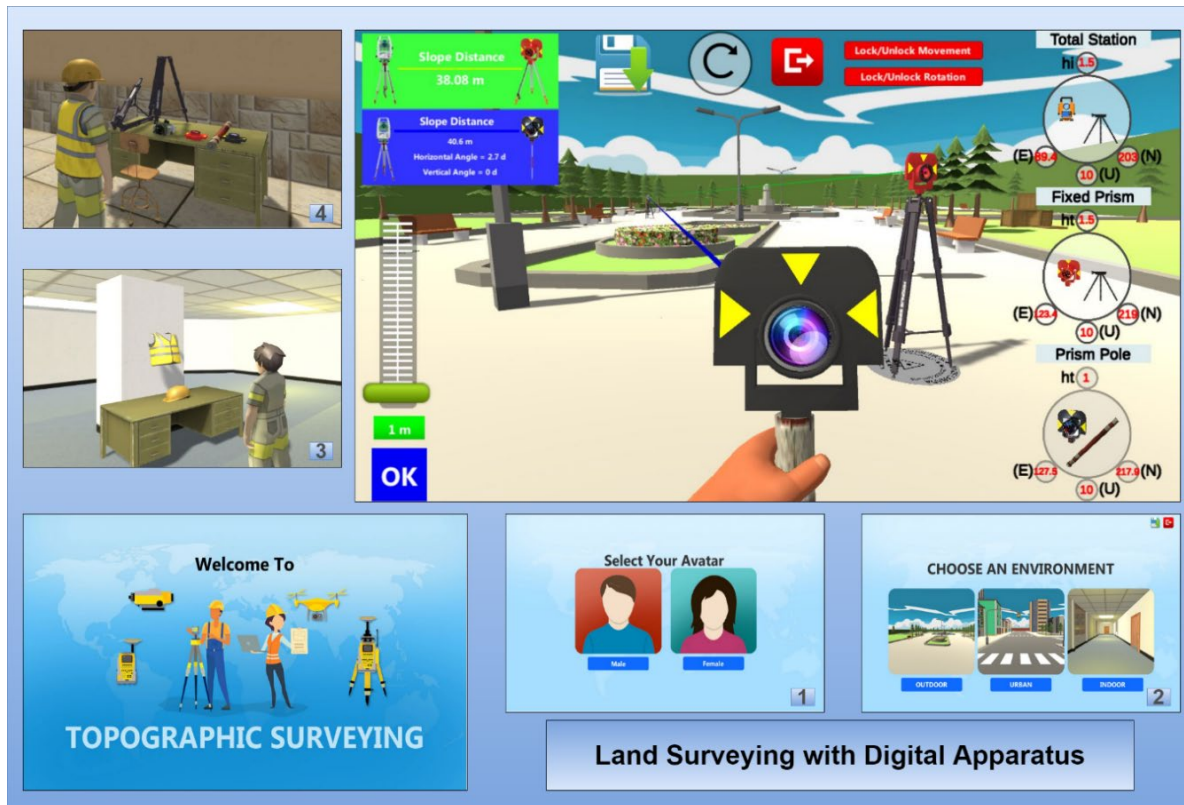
4

3

Slope Distance
38.08 m

Slope Distance
40.6 m
Horizontal Angle = 2.7 d
Vertical Angle = 0 d

Lock/Unlock Movement
Lock/Unlock Rotation

Total Station
hi 1.5
(E) 89.4
203 (N)
10 (U)

Fixed Prism
ht 1.5
(E) 23.4
219 (N)
10 (U)

Prism Pole
ht 1
(E) 127.5
217.9 (N)
10 (U)

1 m
OK

Welcome To
TOPOGRAPHIC SURVEYING

Select Your Avatar
Male
Female
1

CHOOSE AN ENVIRONMENT
OUTDOOR
URBAN
INDOOR
2

Land Surveying with Digital Apparatus